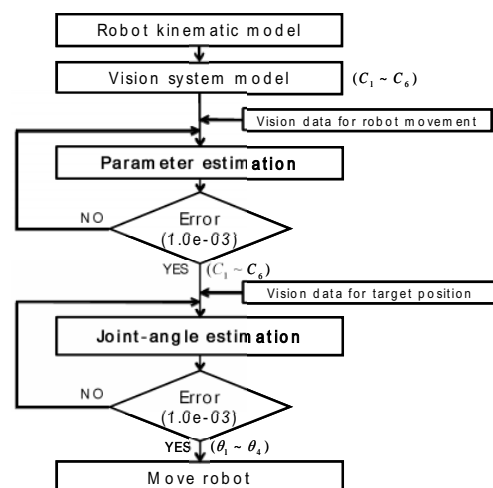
Robot kinematic model

Vision system model

$(C_1 \sim C_6)$

Vision data for robot movement

Parameter estimation

NO

Error (1.0e-03)

YES

$(C_1 \sim C_6)$

Vision data for target position

Joint-angle estimation

NO

Error (1.0e-03)

YES

$(\theta_1 \sim \theta_4)$

Move robot